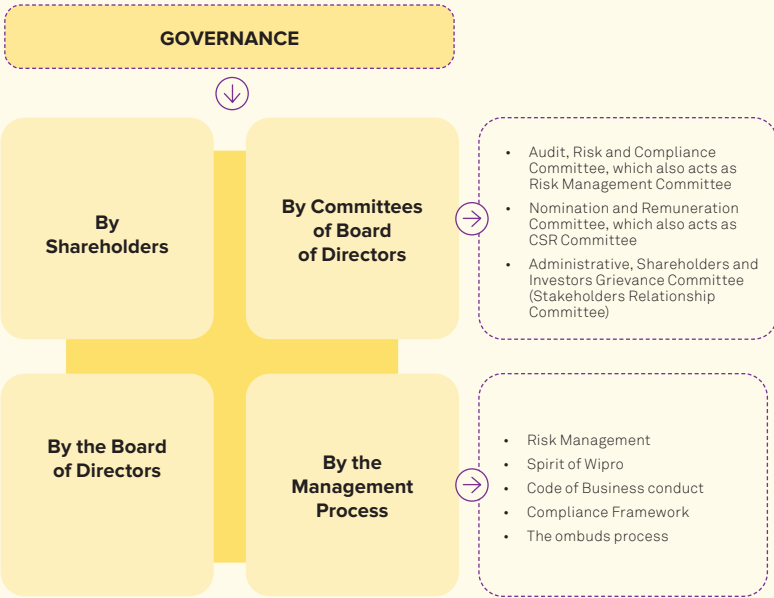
GOVERNANCE

By Shareholders

By Committees of Board of Directors

- Audit, Risk and Compliance Committee, which also acts as Risk Management Committee
- Nomination and Remuneration Committee, which also acts as CSR Committee
- Administrative, Shareholders and Investors Grievance Committee (Stakeholders Relationship Committee)

By the Board of Directors

By the Management Process

- Risk Management
- Spirit of Wipro
- Code of Business conduct
- Compliance Framework
- The ombuds process